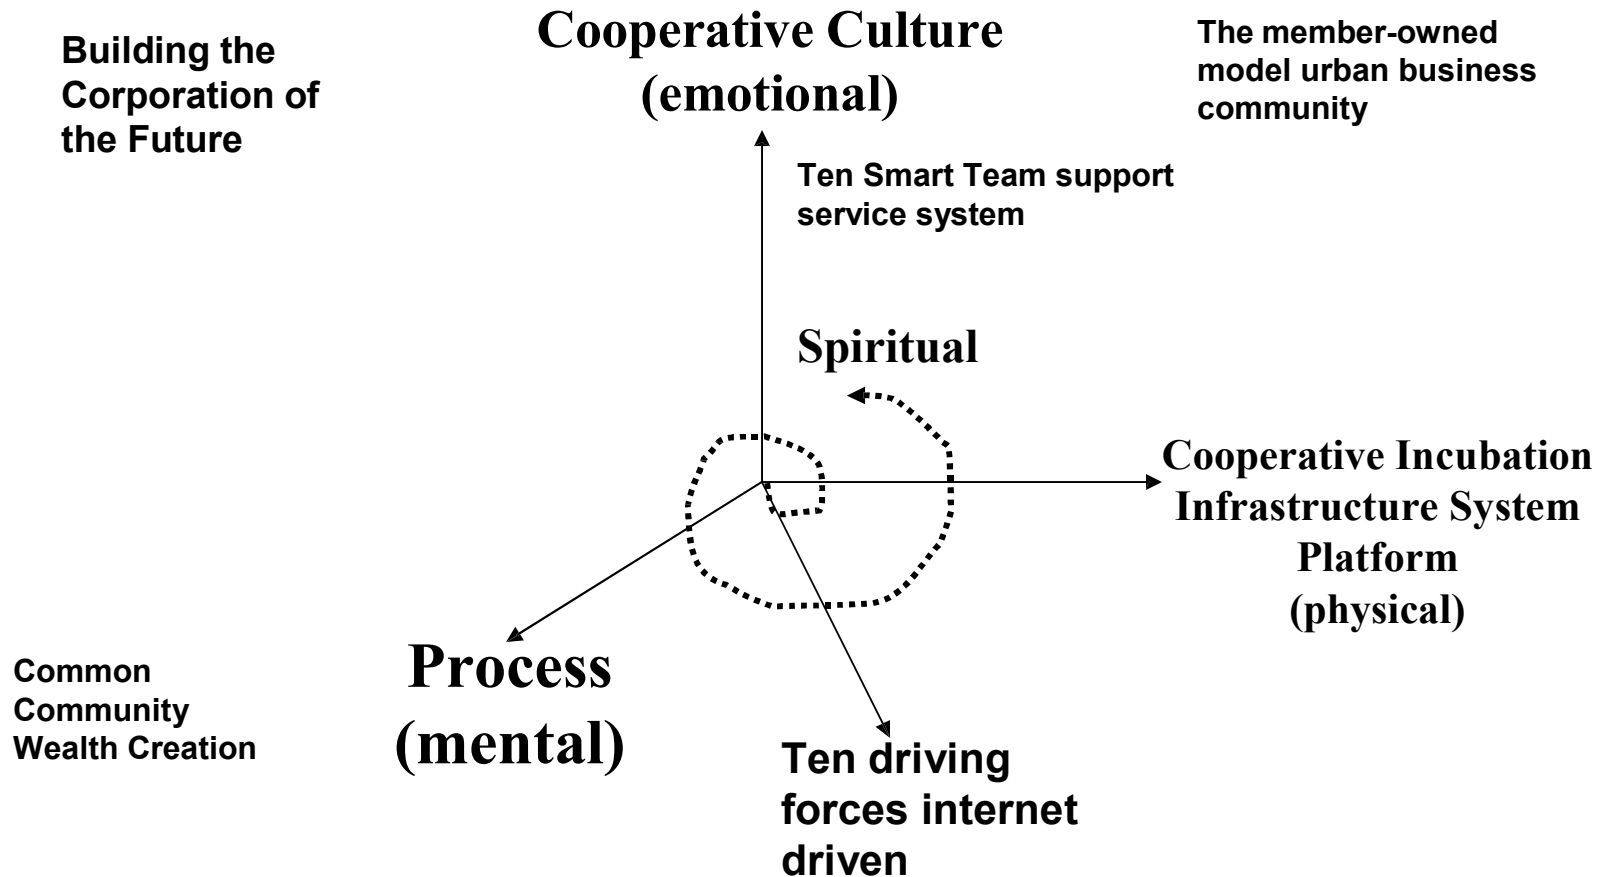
Building the Corporation of the Future

Cooperative Culture
(emotional)

The member-owned model urban business community

Ten Smart Team support service system

Spiritual

Cooperative Incubation Infrastructure System Platform
(physical)

Common Community Wealth Creation

Process
(mental)

Ten driving forces internet driven